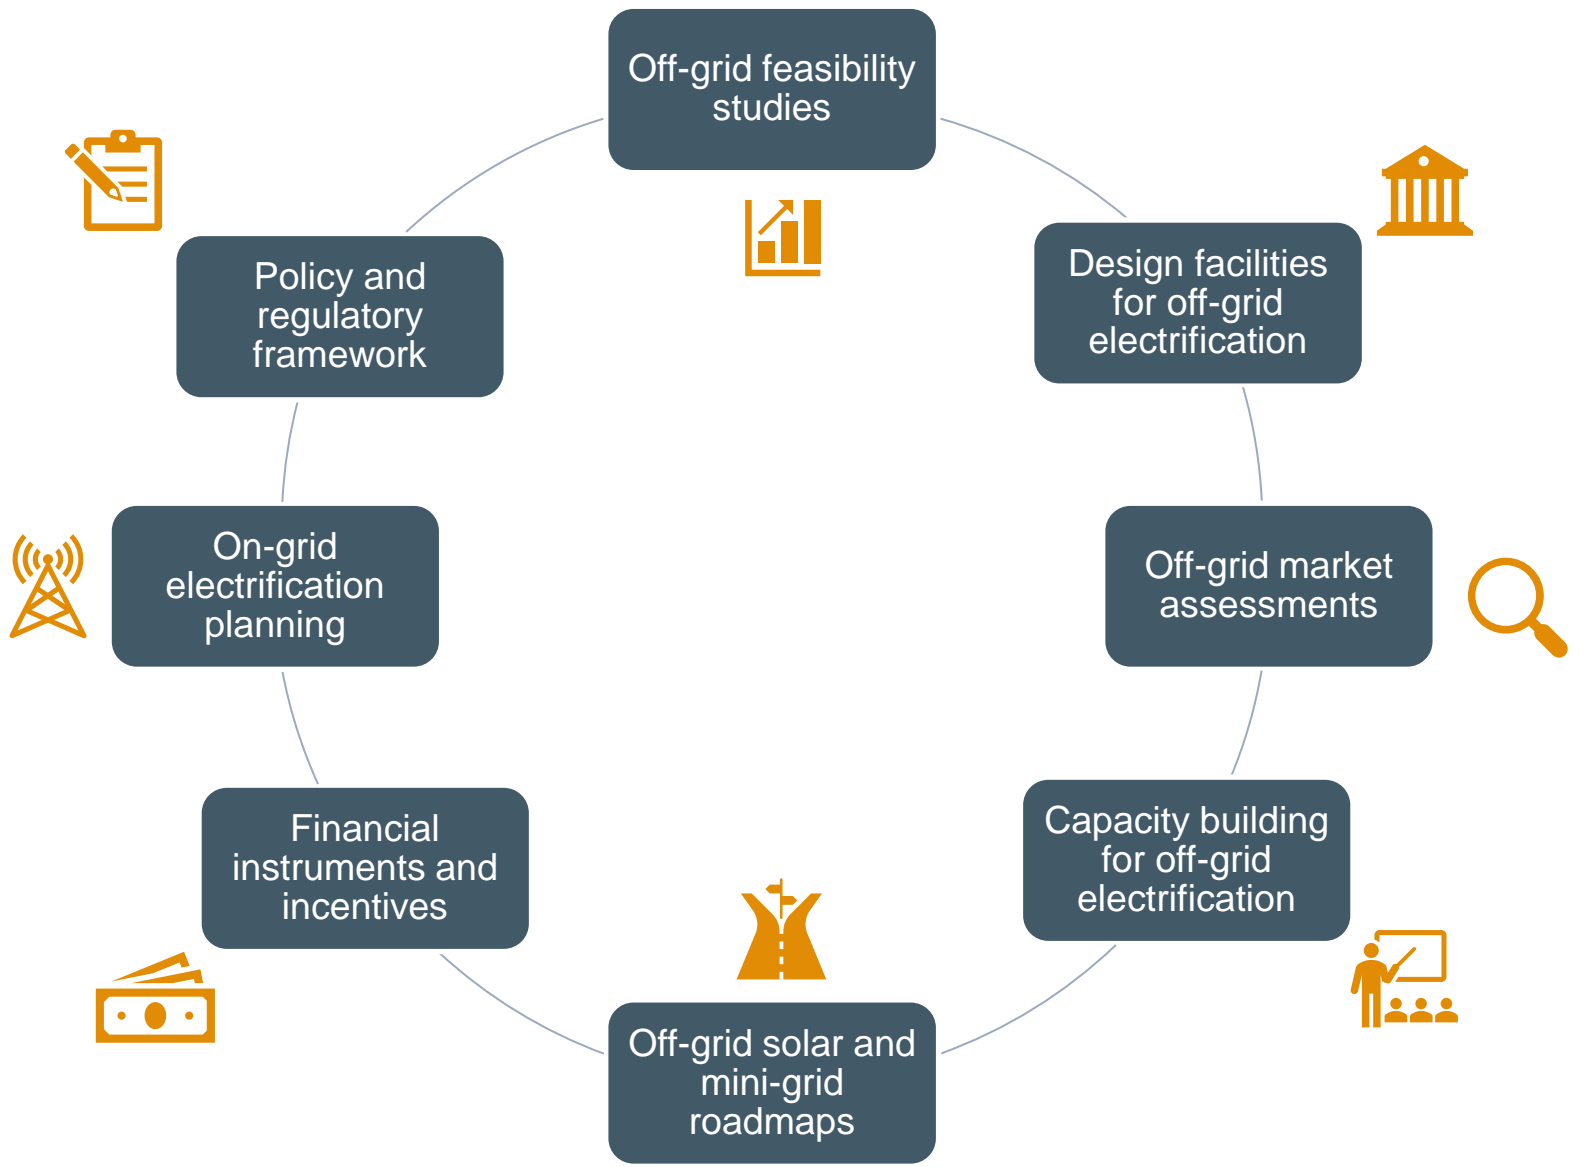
Off-grid feasibility studies

Design facilities for off-grid electrification

Off-grid market assessments

Capacity building for off-grid electrification

Off-grid solar and mini-grid roadmaps

Financial instruments and incentives

On-grid electrification planning

Policy and regulatory framework